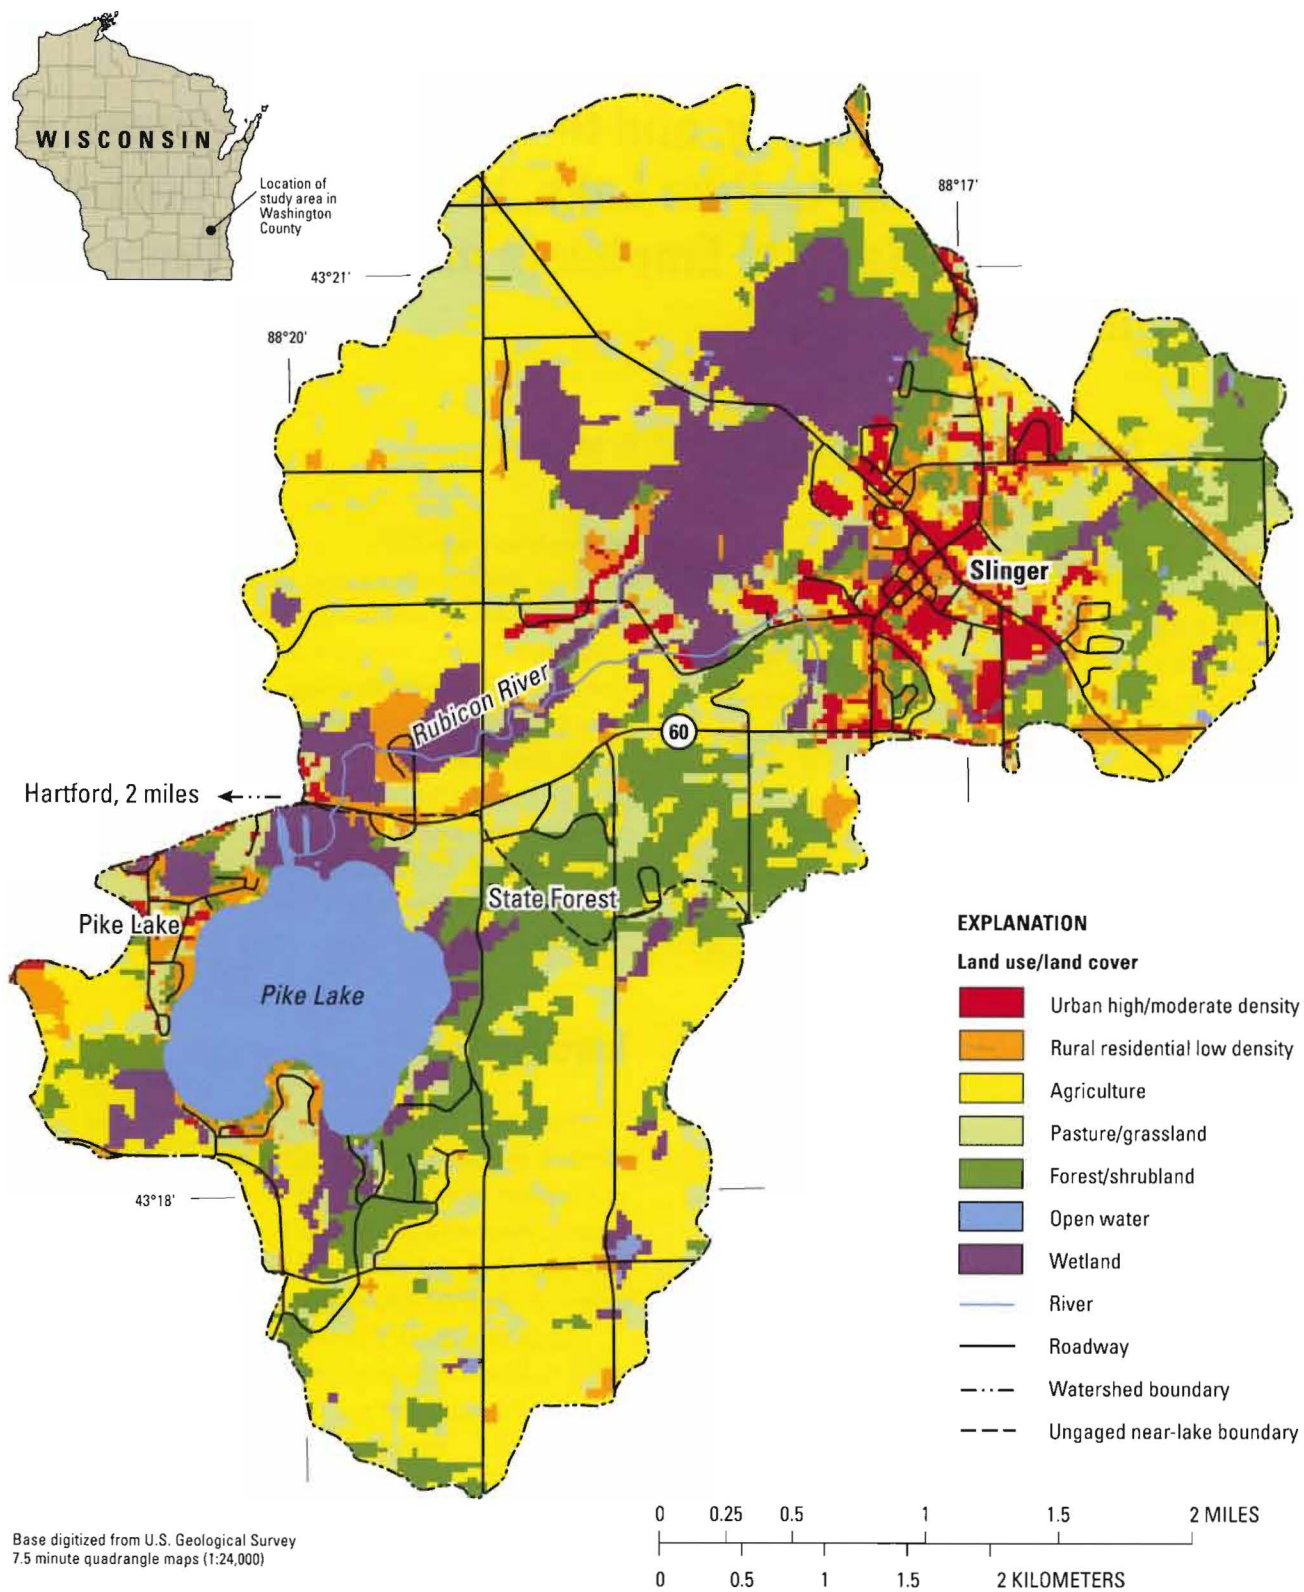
WISCONSIN

Location of study area in Washington County

88°17'

43°21'

88°20'

Slinger

Rubicon River

60

Hartford, 2 miles

State Forest

Pike Lake

Pike Lake

43°18'

EXPLANATION

Land use/land cover

Urban high/moderate density

Rural residential low density

Agriculture

Pasture/grassland

Forest/shrubland

Open water

Wetland

River

Roadway

Watershed boundary

Ungaged near-lake boundary

Base digitized from U.S. Geological Survey 7.5 minute quadrangle maps (1:24,000)

0 0.25 0.5 1 1.5 2 MILES

0 0.5 1 1.5 2 KILOMETERS